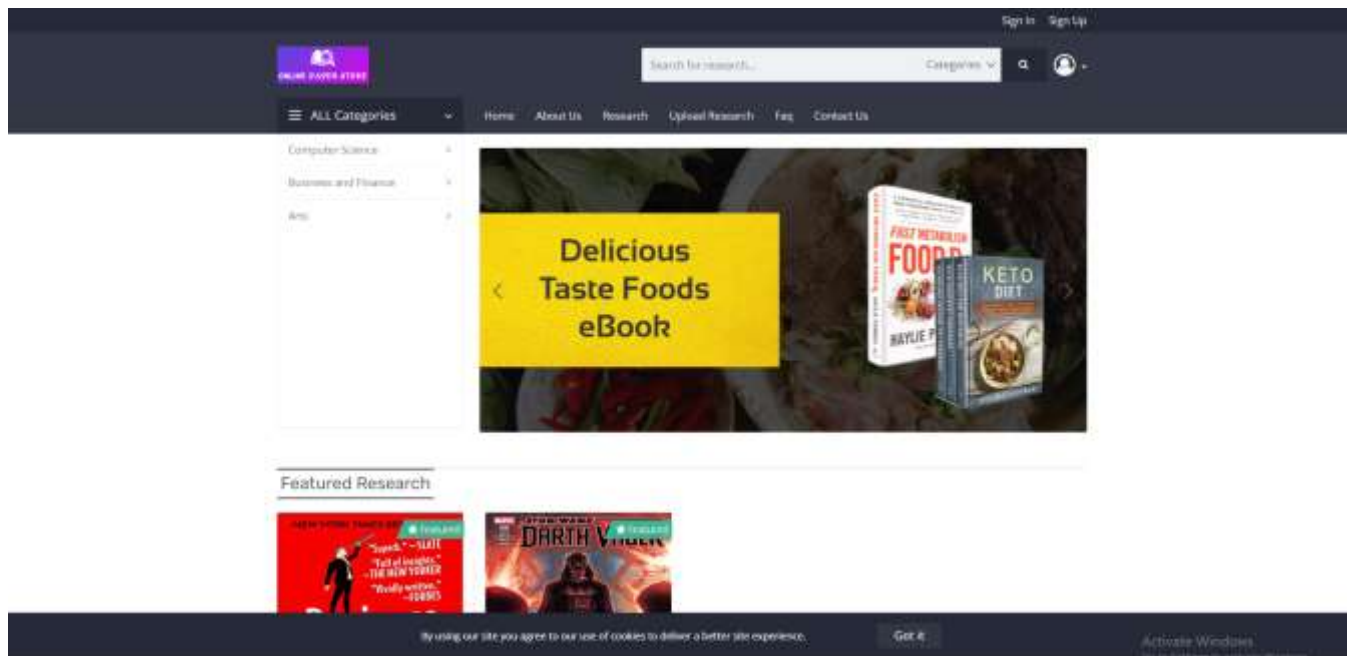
Sign In Sign Up

ONLINE PAPER STORE

Search for research...

Categories

ALL Categories

Home About Us Research Upload Research Faq Contact Us

Computer Science

Business and Finance

Arts

Delicious Taste Foods eBook

FAST METABOLISM FOOD

HAYLIE P

KETO DIET

Featured Research

Featured

"Superb." —SLATE

"Full of insights." —THE NEW YORKER

"Vividly written." —FORBES

Featured

STAR WARS

DARTH VADER

By using our site you agree to our use of cookies to deliver a better site experience.

Got it

Activate Windows